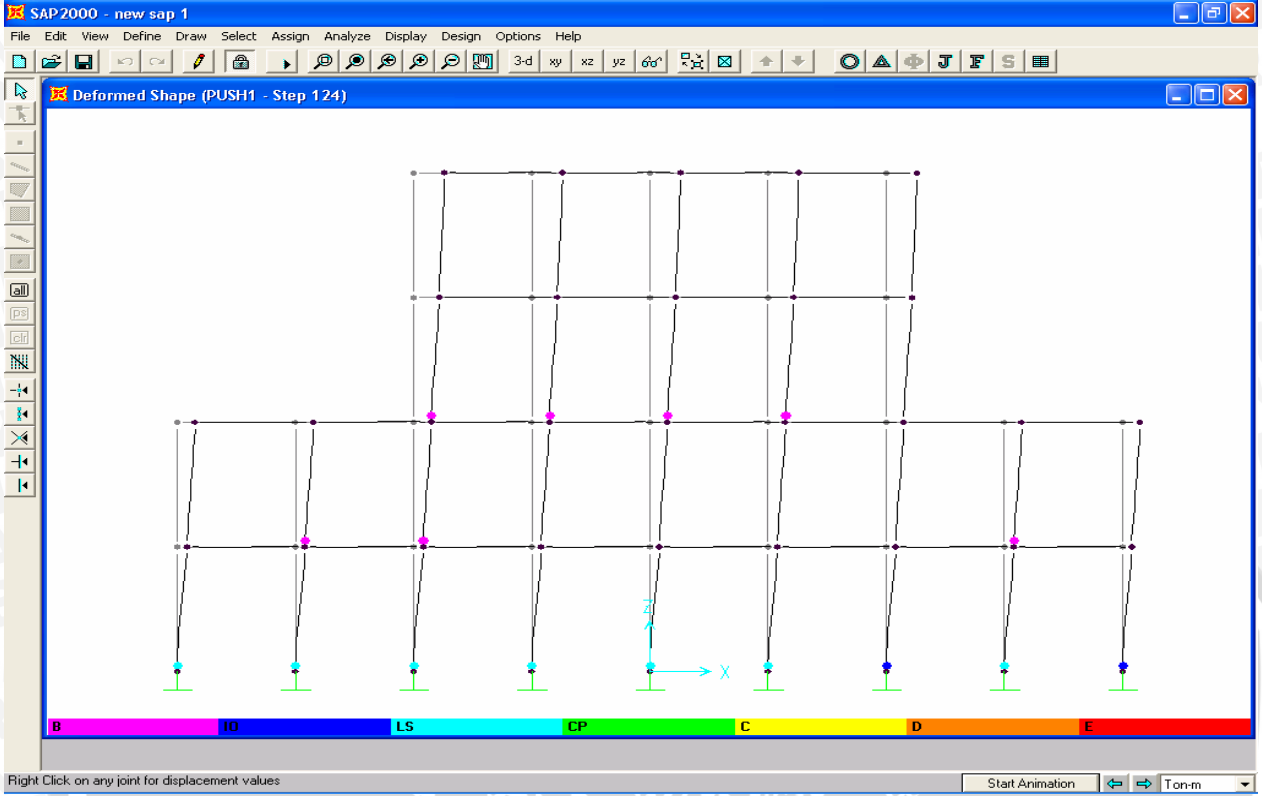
SAP2000 - new sap 1

File Edit View Define Draw Select Assign Analyze Display Design Options Help

3-d xy xz yz

all ps clr

Deformed Shape (PUSH1 - Step 124)

Z

X

B IO LS CP C D E

Right Click on any joint for displacement values

Start Animation

Ton-m